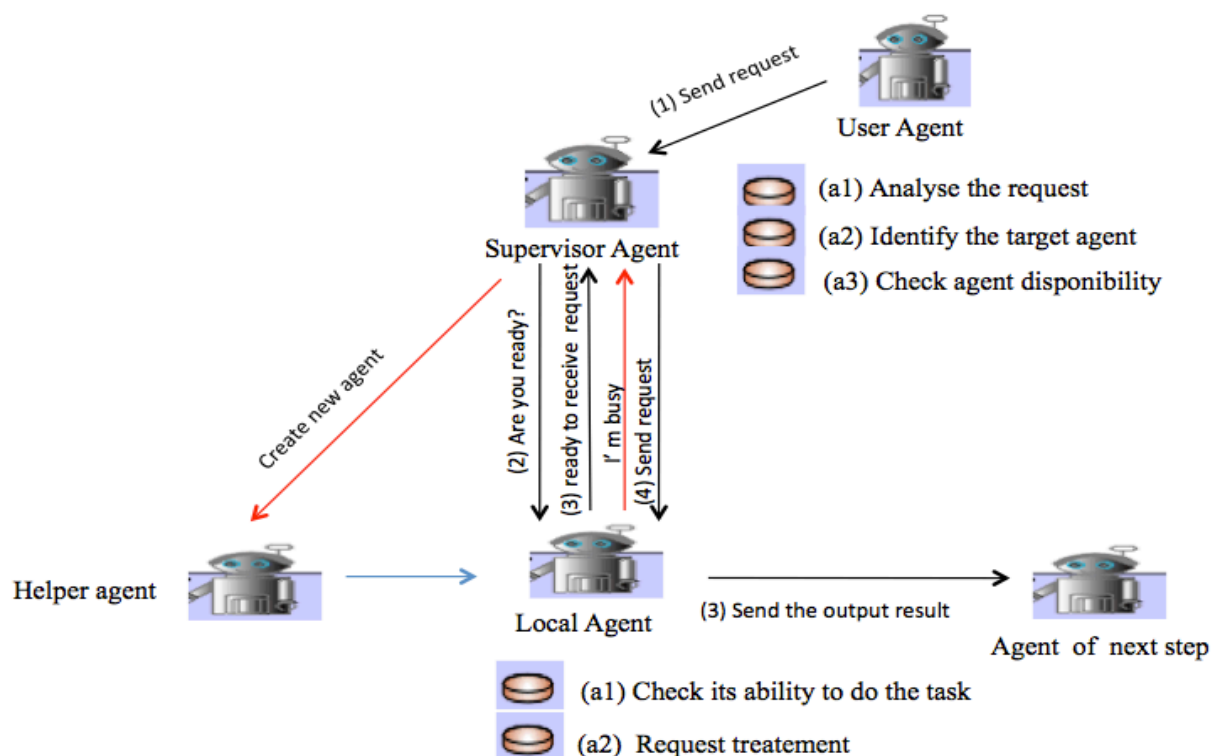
(1) Send request

User Agent

Supervisor Agent

(a1) Analyse the request

(a2) Identify the target agent

(a3) Check agent disponibility

Create new agent

(2) Are you ready?

(3) ready to receive request

I' m busy

(4) Send request

Helper agent

Local Agent

(3) Send the output result

Agent of next step

(a1) Check its ability to do the task

(a2) Request treatement